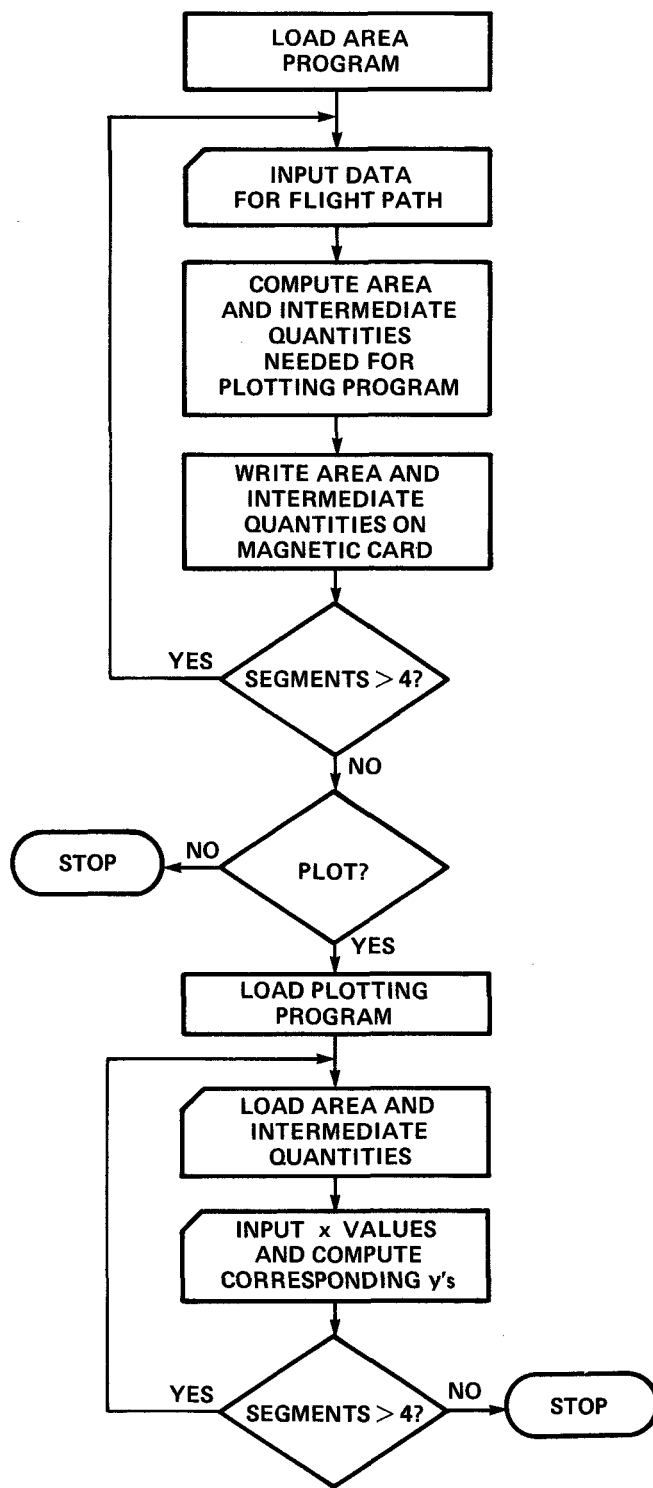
LOAD AREA PROGRAM

INPUT DATA FOR FLIGHT PATH

COMPUTE AREA AND INTERMEDIATE QUANTITIES NEEDED FOR PLOTTING PROGRAM

WRITE AREA AND INTERMEDIATE QUANTITIES ON MAGNETIC CARD

YES

SEGMENTS $> 4$?

NO

STOP

NO

PLOT?

YES

LOAD PLOTTING PROGRAM

LOAD AREA AND INTERMEDIATE QUANTITIES

INPUT x VALUES AND COMPUTE CORRESPONDING y's

YES

SEGMENTS $> 4$?

NO

STOP